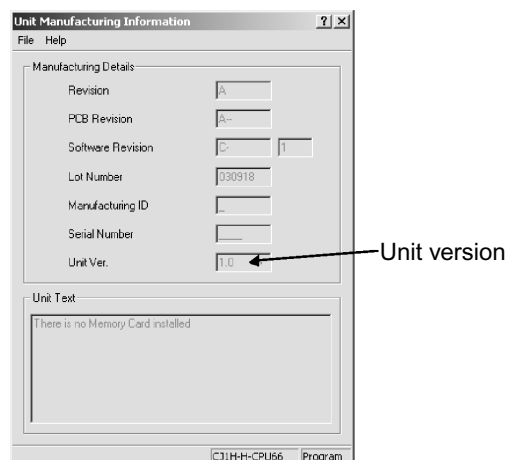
Unit Manufacturing Information ? ×

File Help

Manufacturing Details

Revision A

PCB Revision A--

Software Revision C- 1

Lot Number 030918

Manufacturing ID _

Serial Number ____

Unit Ver. 1.0

Unit version

Unit Text

There is no Memory Card installed

CJ1H-H-CPU66 Program